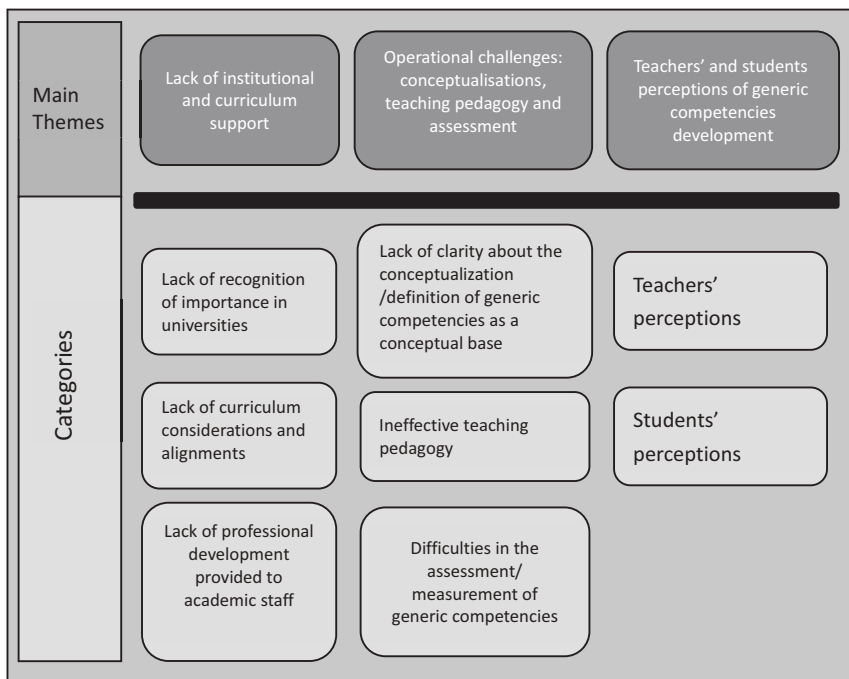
Main Themes

Lack of institutional and curriculum support

Operational challenges: conceptualisations, teaching pedagogy and assessment

Teachers' and students perceptions of generic competencies development

Categories

Lack of recognition of importance in universities

Lack of clarity about the conceptualization /definition of generic competencies as a conceptual base

Teachers' perceptions

Lack of curriculum considerations and alignments

Ineffective teaching pedagogy

Students' perceptions

Lack of professional development provided to academic staff

Difficulties in the assessment/ measurement of generic competencies